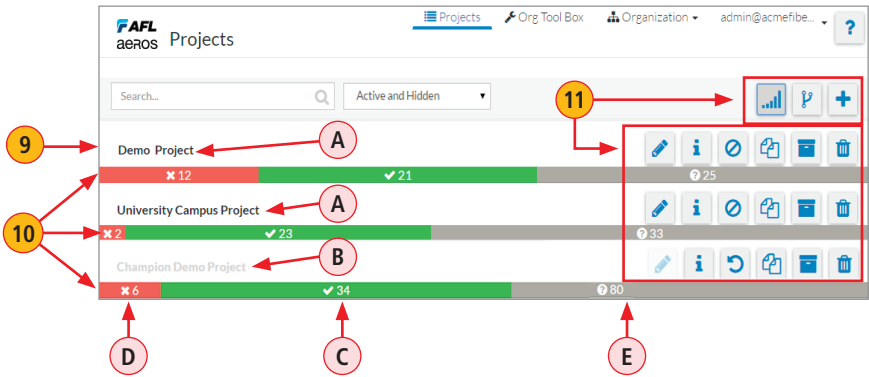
AFL aeros Projects

Projects
Org Tool Box
Organization
admin@acmefibe...
?

Search...
Active and Hidden

11

9
Demo Project
A
12
21
25

10
University Campus Project
A
2
23
33

Champion Demo Project
B
6
34
80

D
C
E